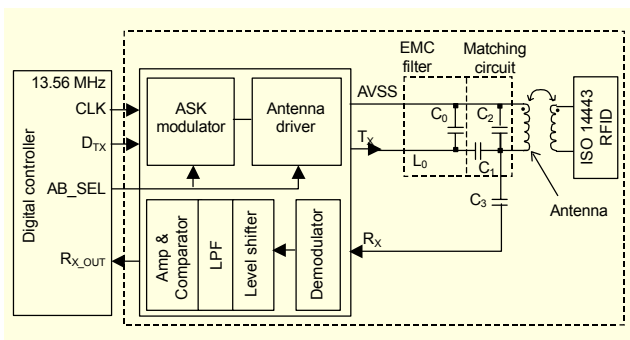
Digital controller

13.56 MHz

CLK

$D_{TX}$

AB_SEL

$R_{X\_OUT}$

ASK modulator

Antenna driver

Amp & Comparator

LPF

Level shifter

Demodulator

AVSS

$T_X$

$R_X$

EMC filter

Matching circuit

$C_0$

$C_2$

$L_0$

$C_1$

$C_3$

Antenna

ISO 14443 RFID